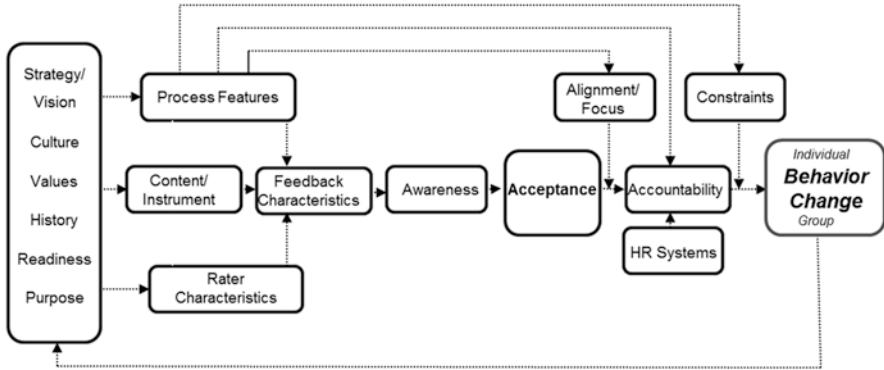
Strategy/ Vision

Culture

Values

History

Readiness

Purpose

Process Features

Content/ Instrument

Rater Characteristics

Feedback Characteristics

Awareness

Acceptance

Alignment/ Focus

Constraints

Accountability

HR Systems

Individual

Behavior Change

Group